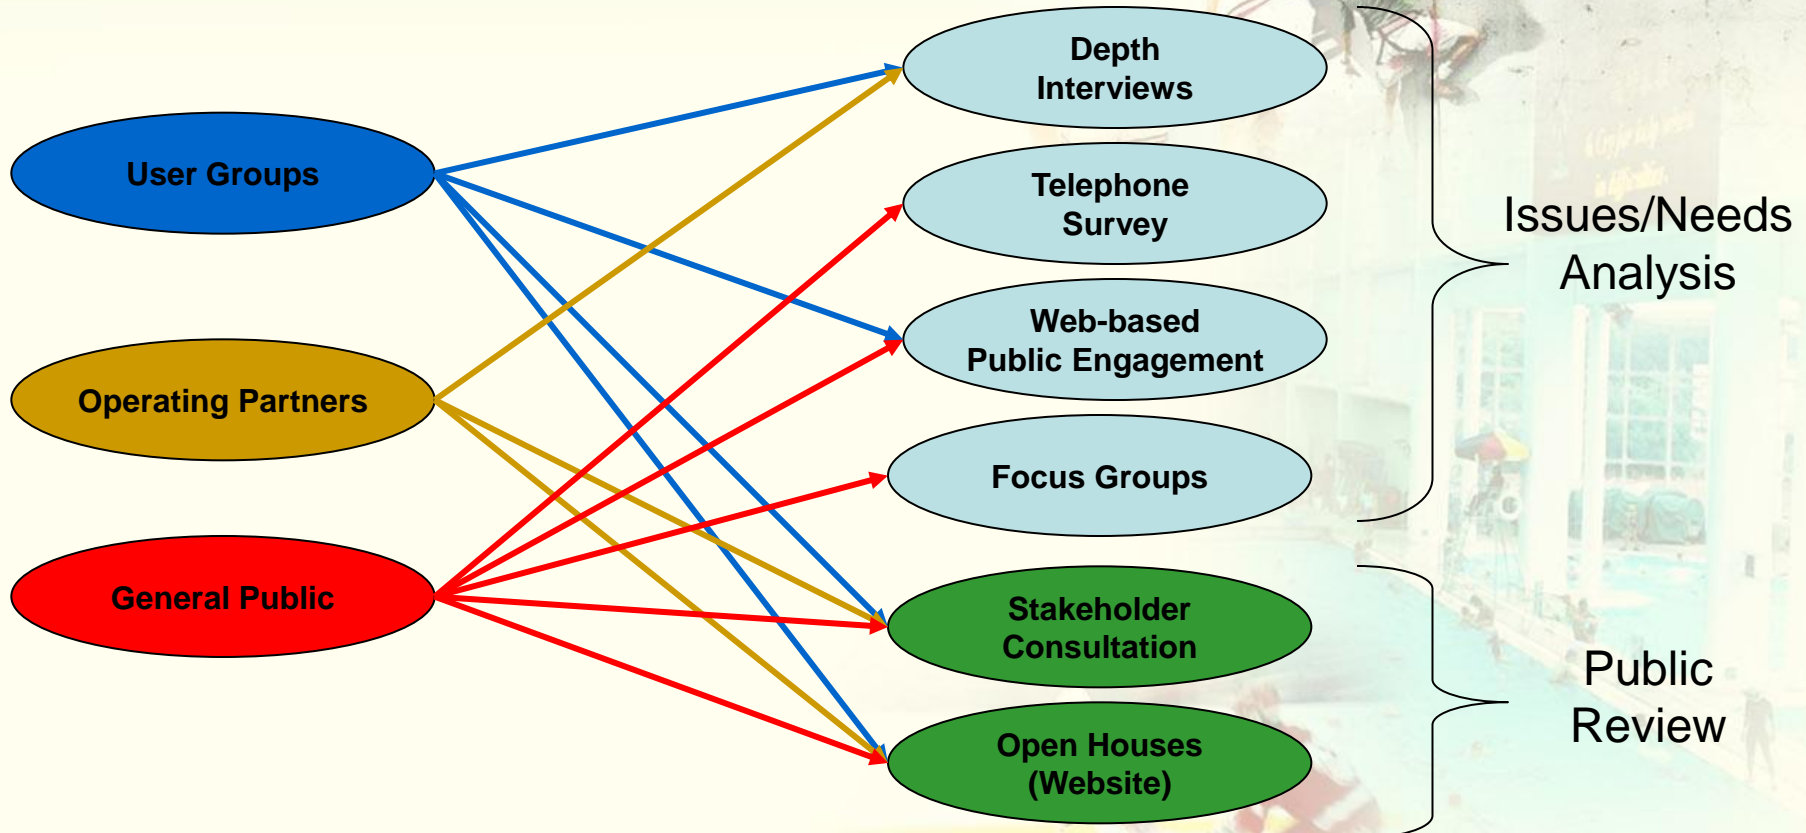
User Groups

Operating Partners

General Public

Depth Interviews

Telephone Survey

Web-based Public Engagement

Focus Groups

Stakeholder Consultation

Open Houses (Website)

Issues/Needs Analysis

Public Review